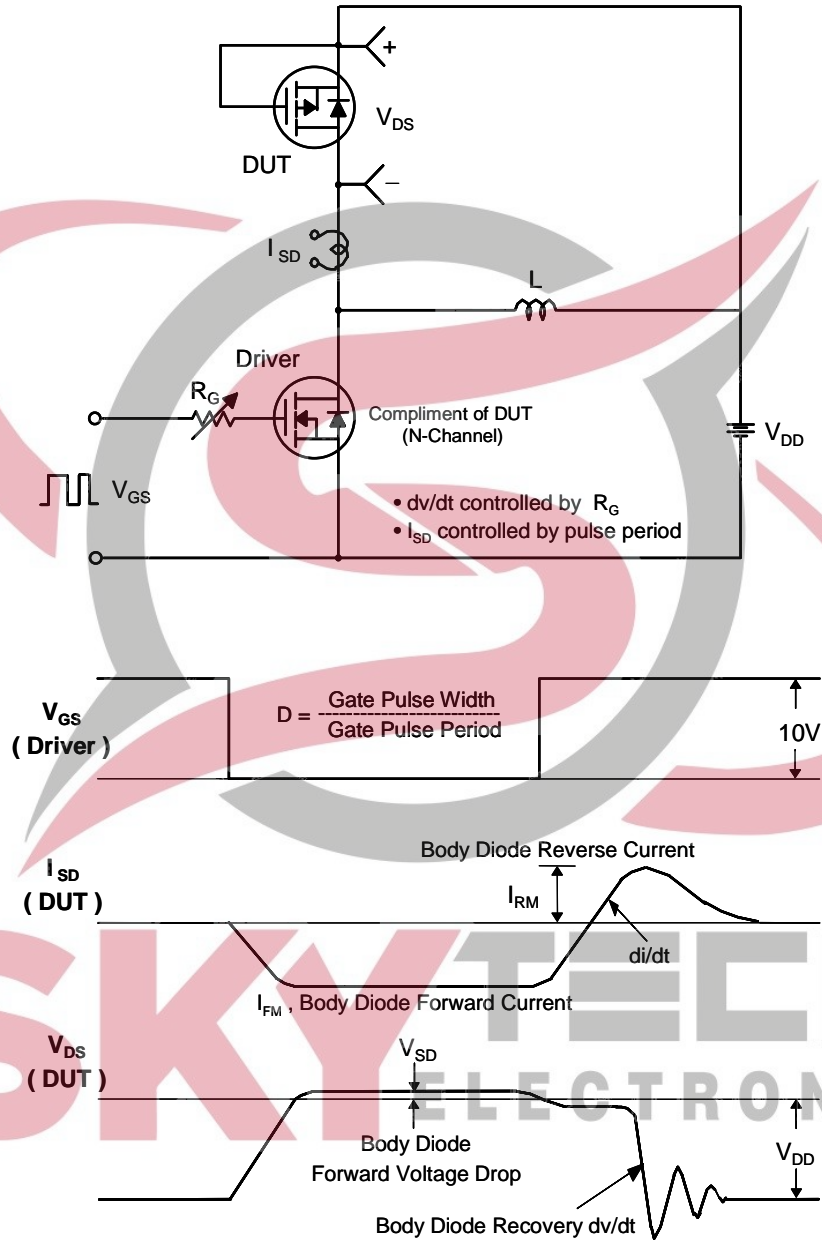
+

$V_{DS}$

DUT

–

$I_{SD}$

L

Driver

$R_G$

Compliment of DUT (N-Channel)

$V_{DD}$

$V_{GS}$

• dv/dt controlled by $R_G$

• $I_{SD}$ controlled by pulse period

$V_{GS}$ ( Driver )

D = $\frac{\text{Gate Pulse Width}}{\text{Gate Pulse Period}}$

10V

Body Diode Reverse Current

$I_{SD}$ ( DUT )

$I_{RM}$

di/dt

$I_{FM}$ , Body Diode Forward Current

$V_{DS}$ ( DUT )

$V_{SD}$

Body Diode Forward Voltage Drop

$V_{DD}$

Body Diode Recovery dv/dt

SKY TEC ELECTRON